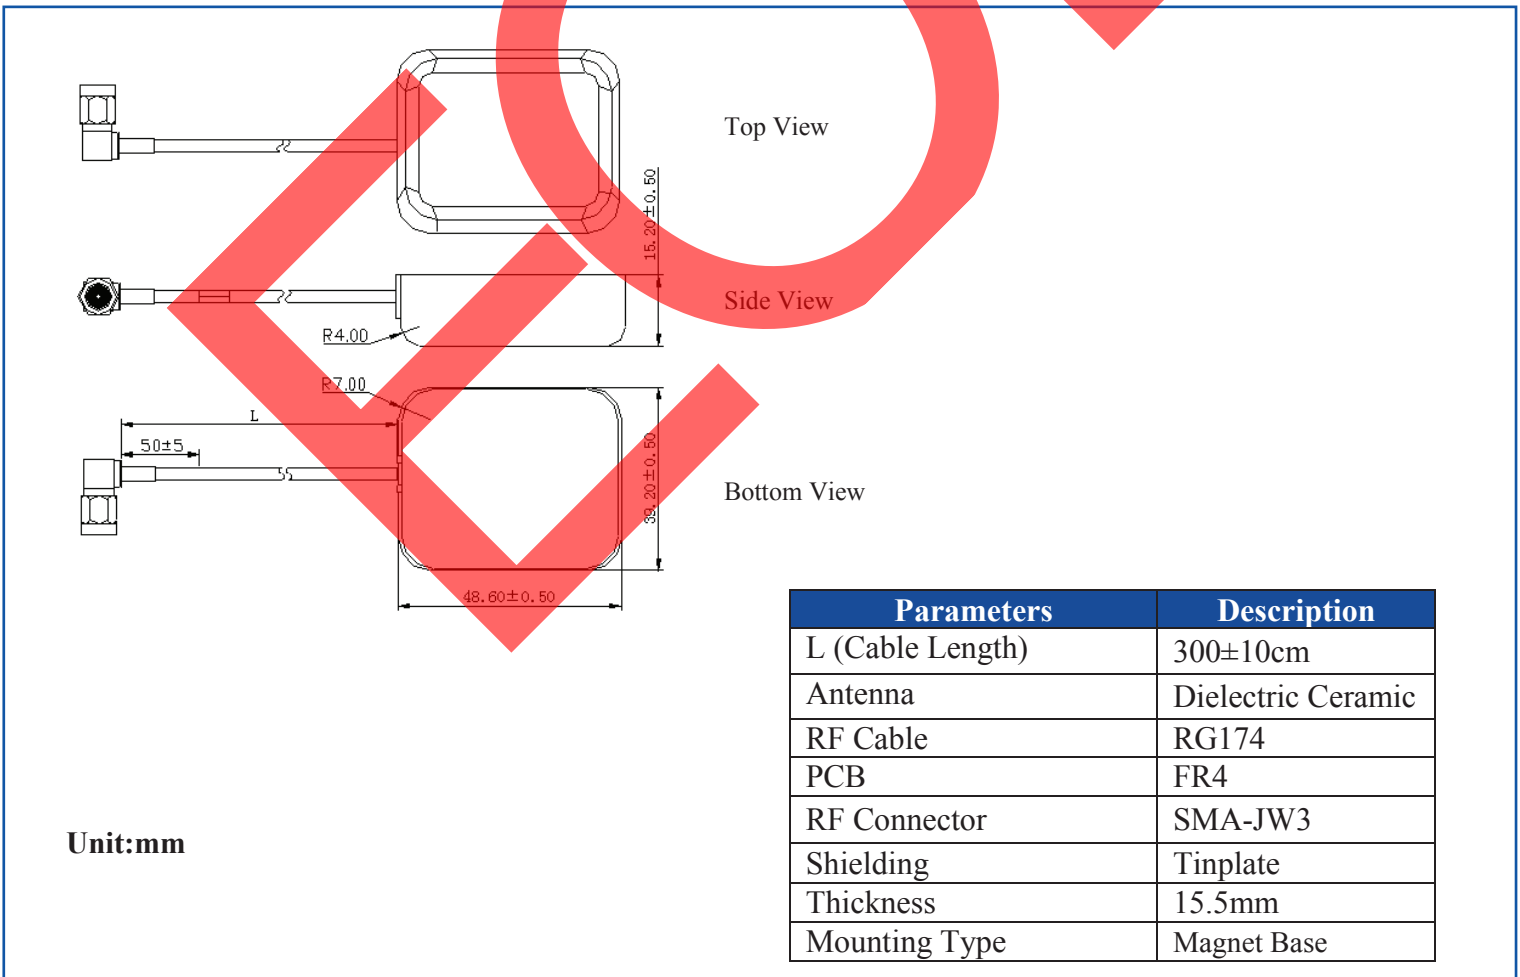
Top View

15.20±0.50

Side View

R4.00

R7.00

L

50±5

39.20±0.50

Bottom View

48.60±0.50

| Parameters | Description |
|---|---|
| L (Cable Length) | 300±10cm |
| Antenna | Dielectric Ceramic |
| RF Cable | RG174 |
| PCB | FR4 |
| RF Connector | SMA-JW3 |
| Shielding | Tinplate |
| Thickness | 15.5mm |
| Mounting Type | Magnet Base |

Unit:mm